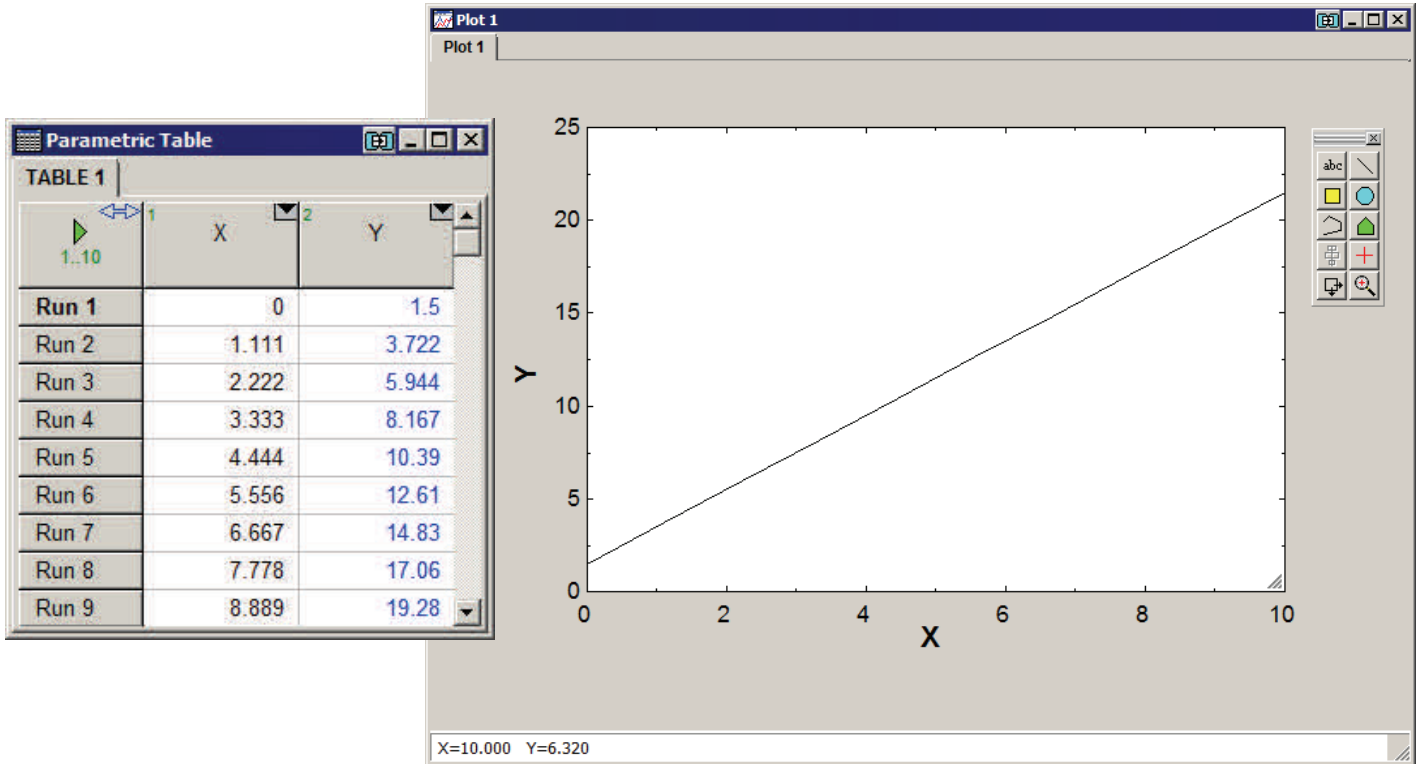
Plot 1

Plot 1

25
20
15
10
5
0
Y
0
2
4
6
8
10
X

abc

X=10.000 Y=6.320

Parametric Table

TABLE 1

| 1..10 | 1 X | 2 Y |
|---|---|---|
| Run 1 | 0 | 1.5 |
| Run 2 | 1.111 | 3.722 |
| Run 3 | 2.222 | 5.944 |
| Run 4 | 3.333 | 8.167 |
| Run 5 | 4.444 | 10.39 |
| Run 6 | 5.556 | 12.61 |
| Run 7 | 6.667 | 14.83 |
| Run 8 | 7.778 | 17.06 |
| Run 9 | 8.889 | 19.28 |